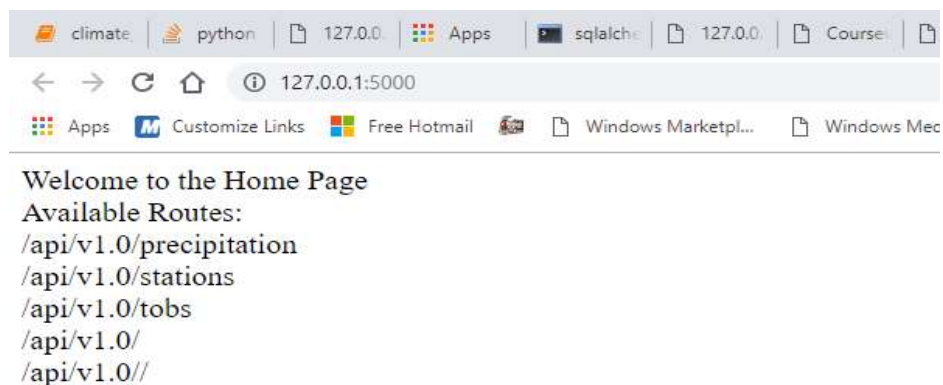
climate | python | 127.0.0. | Apps | sqlalche | 127.0.0. | Course

127.0.0.1:5000

Apps | Customize Links | Free Hotmail | Windows Marketpl... | Windows Med

Welcome to the Home Page
Available Routes:
/api/v1.0/precipitation
/api/v1.0/stations
/api/v1.0/tobs
/api/v1.0/
/api/v1.0//